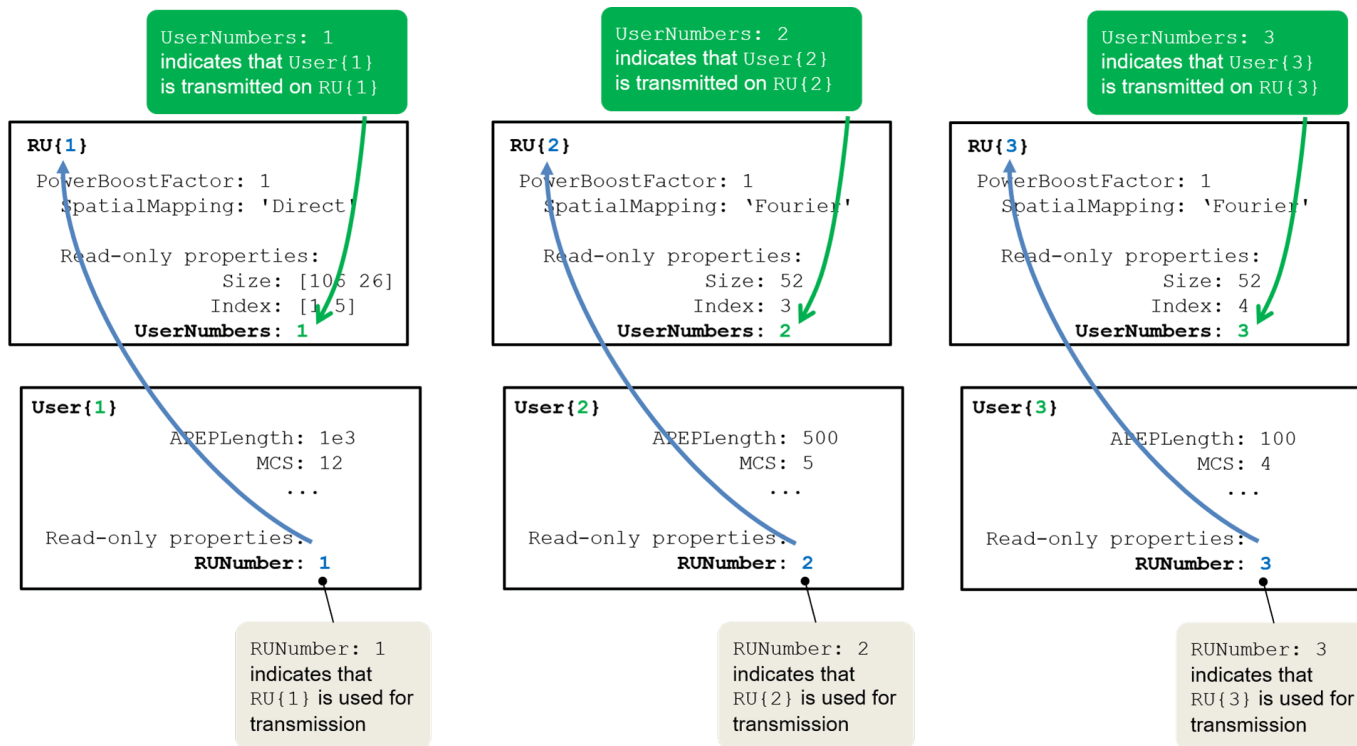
UserNumbers: 1 indicates that User{1} is transmitted on RU{1}

RU{1}
PowerBoostFactor: 1
SpatialMapping: 'Direct'

Read-only properties:
Size: [106 26]
Index: [1 5]
UserNumbers: 1

User{1}
APEPLength: 1e3
MCS: 12
...

Read-only properties:
RUNumber: 1

RUNumber: 1 indicates that RU{1} is used for transmission

UserNumbers: 2 indicates that User{2} is transmitted on RU{2}

RU{2}
PowerBoostFactor: 1
SpatialMapping: 'Fourier'

Read-only properties:
Size: 52
Index: 3
UserNumbers: 2

User{2}
APEPLength: 500
MCS: 5
...

Read-only properties:
RUNumber: 2

RUNumber: 2 indicates that RU{2} is used for transmission

UserNumbers: 3 indicates that User{3} is transmitted on RU{3}

RU{3}
PowerBoostFactor: 1
SpatialMapping: 'Fourier'

Read-only properties:
Size: 52
Index: 4
UserNumbers: 3

User{3}
APEPLength: 100
MCS: 4
...

Read-only properties:
RUNumber: 3

RUNumber: 3 indicates that RU{3} is used for transmission